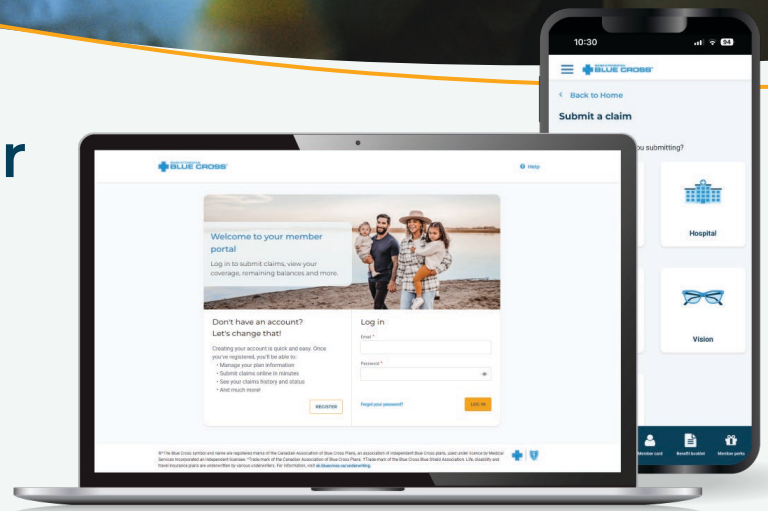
r

10:30

BLUE CROSS

< Back to Home

Submit a claim

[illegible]ou submitting?

Hospital

Vision

Member card

Benefit booklet

Member perks

BLUE CROSS

Help

Welcome to your member portal

Log in to submit claims, view your coverage, remaining balances and more.

Don't have an account? Let's change that!

Creating your account is quick and easy. Once you've registered, you'll be able to:
• Manage your plan information
• Submit claims online in minutes
• See your claims history and status
• And much more!

REGISTER

Log in

Email *

Password *

Forgot your password?

LOG IN

®* The Blue Cross symbol and name are registered marks of the Canadian Association of Blue Cross Plans, an association of independent Blue Cross plans, used under licence by Medical Services Incorporated an independent licensee. *Trade-mark of the Canadian Association of Blue Cross Plans. †Trade-mark of the Blue Cross Blue Shield Association. Life, disability and travel insurance plans are underwritten by various underwriters. For information, visit sk.bluecross.ca/underwriting.